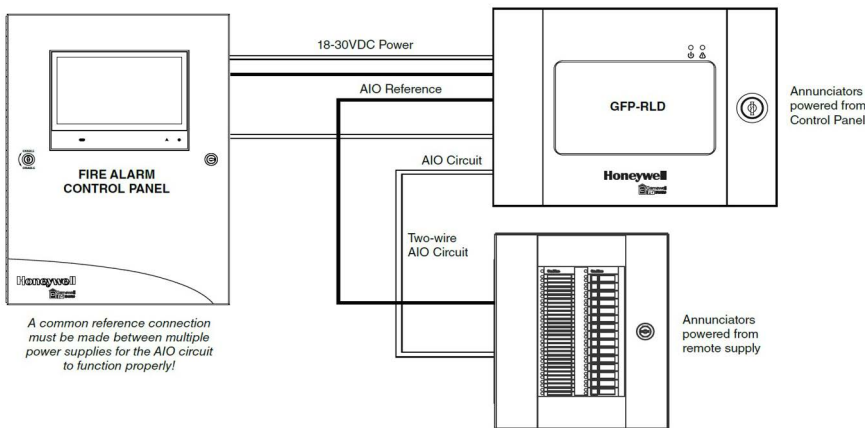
18-30VDC Power

AIO Reference

AIO Circuit

Two-wire AIO Circuit

FIRE ALARM CONTROL PANEL

Honeywell

GFP-RLD

Honeywell

Annunciators powered from Control Panel

Annunciators powered from remote supply

A common reference connection must be made between multiple power supplies for the AIO circuit to function properly!